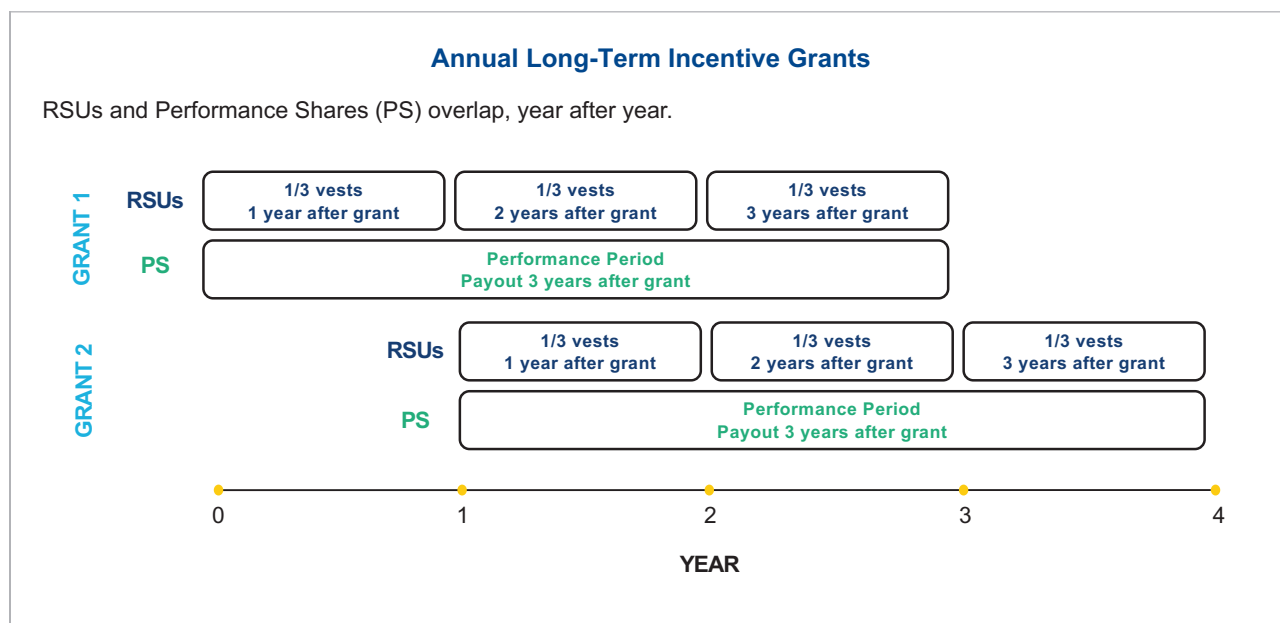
Annual Long-Term Incentive Grants

RSUs and Performance Shares (PS) overlap, year after year.

GRANT 1

RSUs

1/3 vests
1 year after grant

1/3 vests
2 years after grant

1/3 vests
3 years after grant

PS

Performance Period
Payout 3 years after grant

GRANT 2

RSUs

1/3 vests
1 year after grant

1/3 vests
2 years after grant

1/3 vests
3 years after grant

PS

Performance Period
Payout 3 years after grant

0 1 2 3 4

YEAR